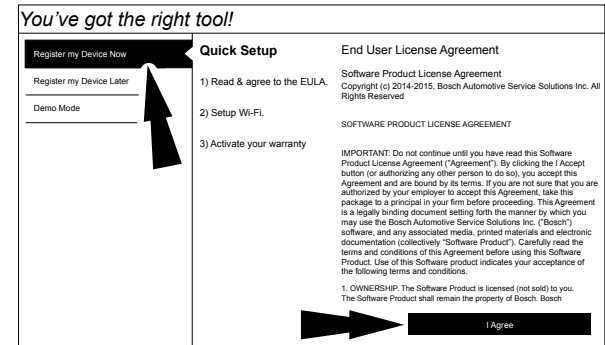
You've got the right tool!

Register my Device Now

Register my Device Later

Demo Mode

Quick Setup

1) Read & agree to the EULA.

2) Setup Wi-Fi.

3) Activate your warranty

End User License Agreement

Software Product License Agreement
Copyright (c) 2014-2015, Bosch Automotive Service Solutions Inc. All Rights Reserved

SOFTWARE PRODUCT LICENSE AGREEMENT

IMPORTANT: Do not continue until you have read this Software Product License Agreement ("Agreement"). By clicking the I Accept button (or authorizing any other person to do so), you accept this Agreement and are bound by its terms. If you are not sure that you are authorized by your employer to accept this Agreement, take this package to a principal in your firm before proceeding. This Agreement is a legally binding document setting forth the manner by which you may use the Bosch Automotive Service Solutions Inc. ("Bosch") software, and any associated media, printed materials and electronic documentation (collectively "Software Product"). Carefully read the terms and conditions of this Agreement before using this Software Product. Use of this Software product indicates your acceptance of the following terms and conditions.

1. OWNERSHIP. The Software Product is licensed (not sold) to you. The Software Product shall remain the property of Bosch. Bosch

I Agree